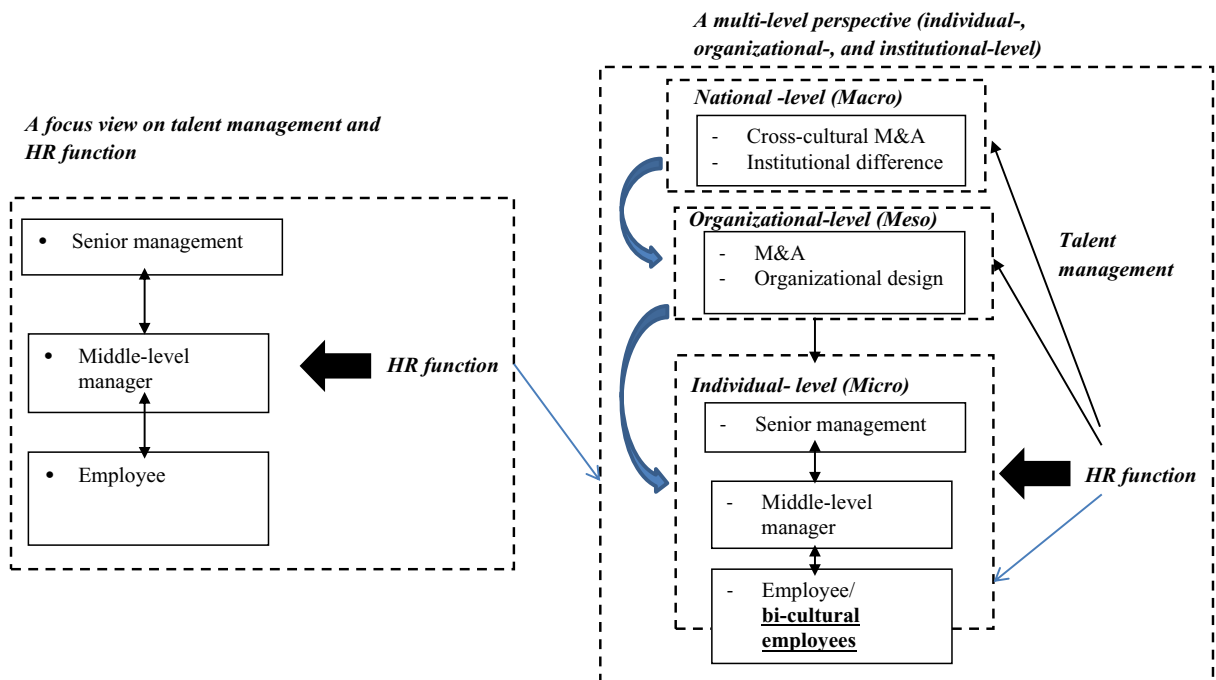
A focus view on talent management and HR function

• Senior management

• Middle-level manager

• Employee

HR function

A multi-level perspective (individual-, organizational-, and institutional-level)

National -level (Macro)

- Cross-cultural M&A
- Institutional difference

Organizational-level (Meso)

- M&A
- Organizational design

Talent management

Individual- level (Micro)

- Senior management

- Middle-level manager

- Employee/ **bi-cultural employees**

HR function